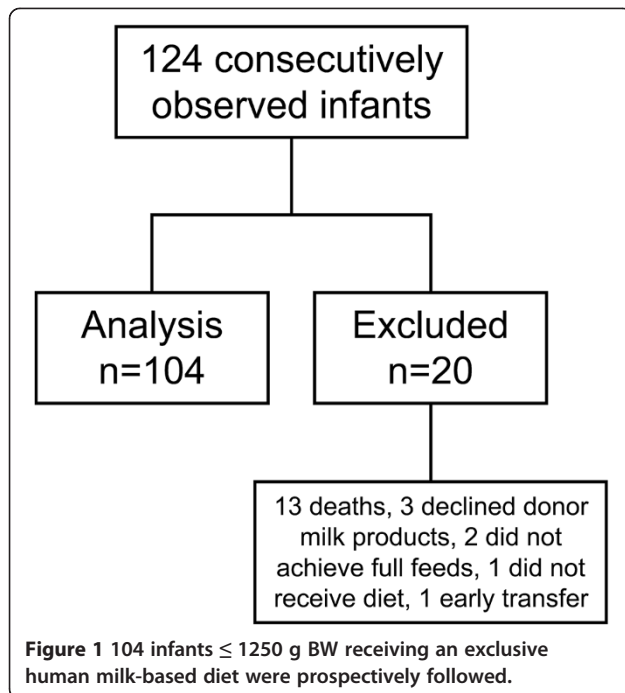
124 consecutively observed infants

Analysis n=104

Excluded n=20

13 deaths, 3 declined donor milk products, 2 did not achieve full feeds, 1 did not receive diet, 1 early transfer

**Figure 1** 104 infants $\leq$ 1250 g BW receiving an exclusive human milk-based diet were prospectively followed.